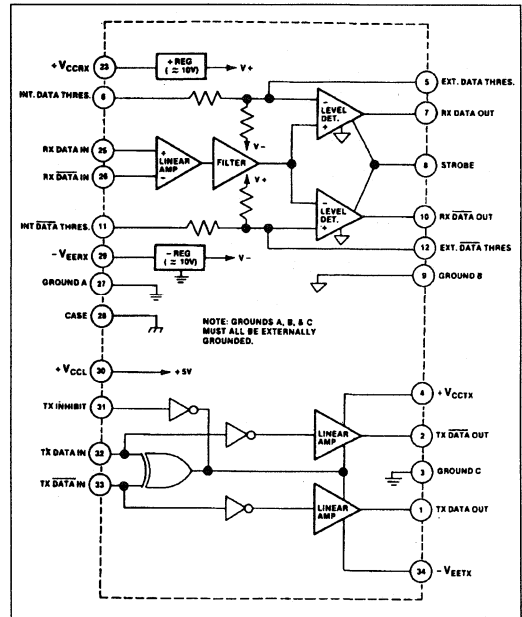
$+V_{CCRX}$ 23
+REG ($\approx$ 10V)
V+
INT. DATA THRES. 6
V−
RX DATA IN 25
RX $\overline{DATA}$ IN 26
+ LINEAR AMP −
FILTER
V+
INT $\overline{DATA}$ THRES. 11
$-V_{EERX}$ 29
−REG ($\approx$ 10V)
V−
GROUND A 27
CASE 28
− LEVEL DET. +
− LEVEL DET. +
5 EXT. DATA THRES.
7 RX DATA OUT
8 STROBE
10 RX $\overline{DATA}$ OUT
12 EXT. $\overline{DATA}$ THRES
9 GROUND B
NOTE: GROUNDS A, B, & C MUST ALL BE EXTERNALLY GROUNDED.
$+V_{CCL}$ 30
+5V
TX INHIBIT 31
TX DATA IN 32
TX $\overline{DATA}$ IN 33
LINEAR AMP
LINEAR AMP
4 $+V_{CCTX}$
2 TX $\overline{DATA}$ OUT
3 GROUND C
1 TX DATA OUT
34 $-V_{EETX}$